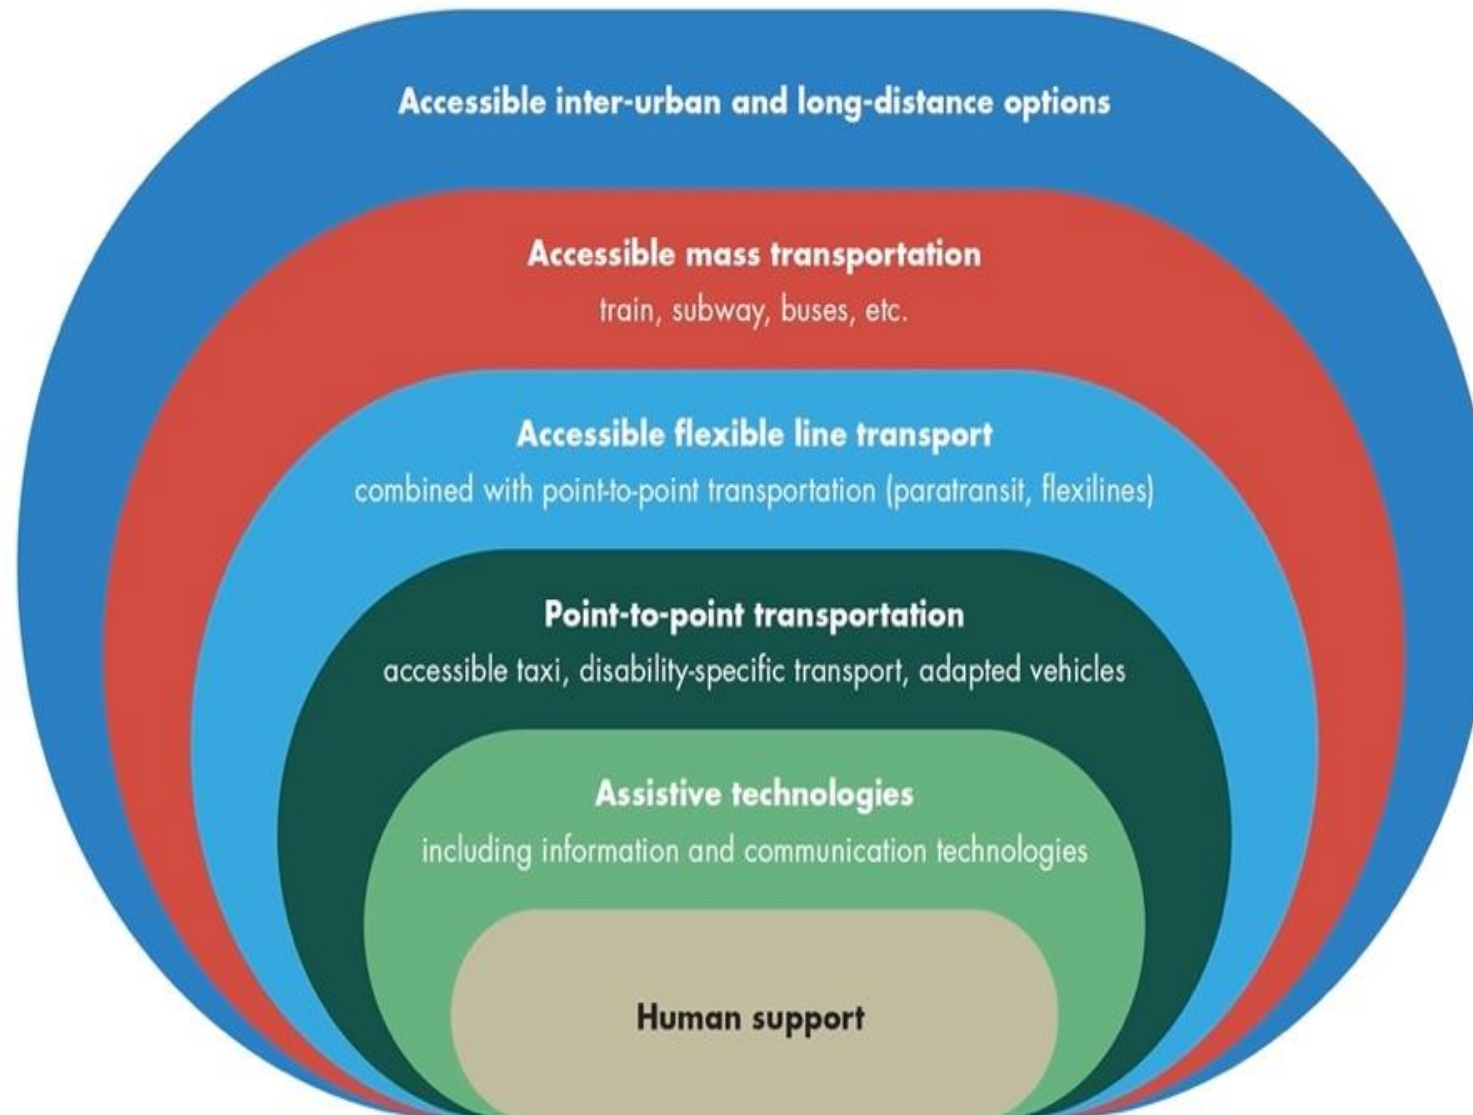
Accessible inter-urban and long-distance options

Accessible mass transportation
train, subway, buses, etc.

Accessible flexible line transport
combined with point-to-point transportation (paratransit, flexilines)

Point-to-point transportation
accessible taxi, disability-specific transport, adapted vehicles

Assistive technologies
including information and communication technologies

Human support